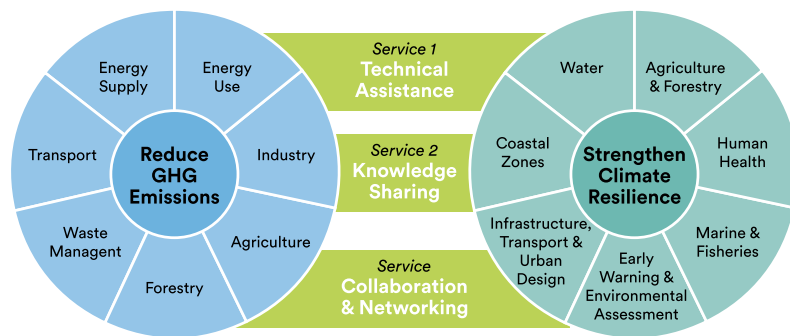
Energy Supply

Energy Use

Transport

Reduce GHG Emissions

Industry

Waste Managent

Agriculture

Forestry

Service 1
Technical Assistance

Service 2
Knowledge Sharing

Service
Collaboration & Networking

Water

Agriculture & Forestry

Coastal Zones

Strengthen Climate Resilience

Human Health

Infrastructure, Transport & Urban Design

Marine & Fisheries

Early Warning & Environmental Assessment